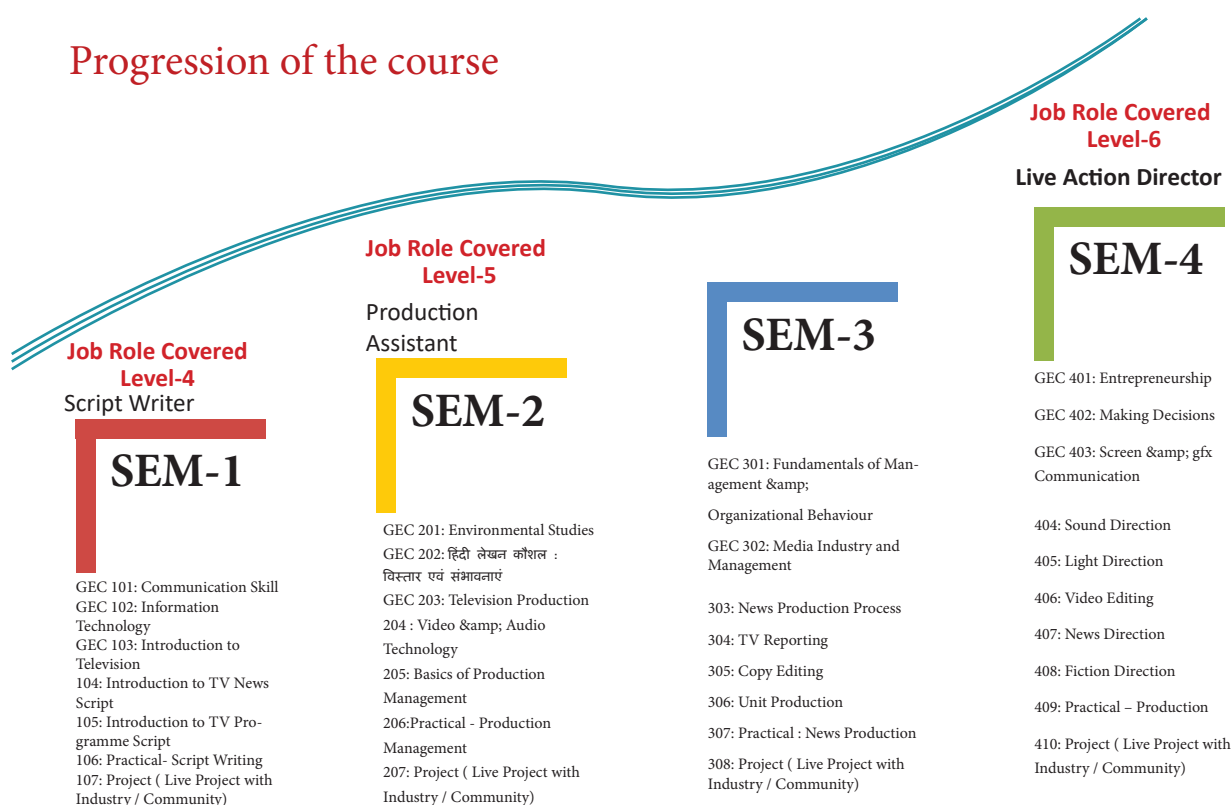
Progression of the course

Job Role Covered
Level-4
Script Writer

SEM-1

GEC 101: Communication Skill
GEC 102: Information Technology
GEC 103: Introduction to Television
104: Introduction to TV News Script
105: Introduction to TV Programme Script
106: Practical- Script Writing
107: Project ( Live Project with Industry / Community)

Job Role Covered
Level-5
Production Assistant

SEM-2

GEC 201: Environmental Studies
GEC 202: हिंदी लेखन कौशल : विस्तार एवं संभावनाएं
GEC 203: Television Production
204 : Video &amp; Audio Technology
205: Basics of Production Management
206:Practical - Production Management
207: Project ( Live Project with Industry / Community)

SEM-3

GEC 301: Fundamentals of Management &amp;

Organizational Behaviour

GEC 302: Media Industry and Management

303: News Production Process
304: TV Reporting
305: Copy Editing
306: Unit Production
307: Practical : News Production
308: Project ( Live Project with Industry / Community)

Job Role Covered
Level-6
Live Action Director

SEM-4

GEC 401: Entrepreneurship
GEC 402: Making Decisions
GEC 403: Screen &amp; gfx Communication

404: Sound Direction
405: Light Direction
406: Video Editing
407: News Direction
408: Fiction Direction
409: Practical – Production
410: Project ( Live Project with Industry / Community)